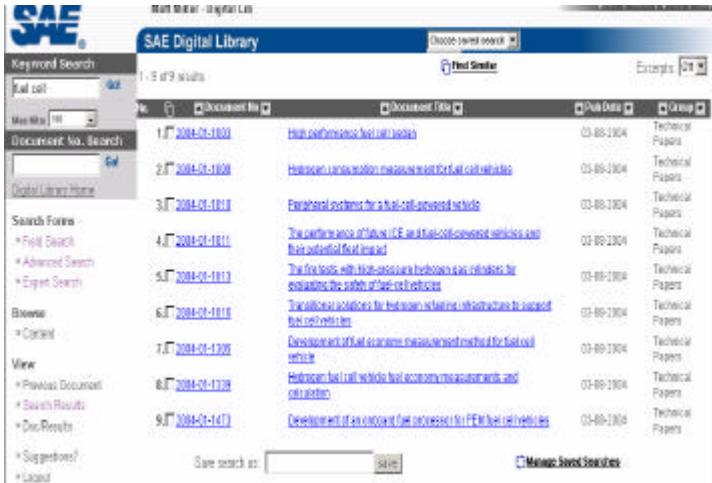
SAE

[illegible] - Digital Lib

SAE Digital Library

Choose saved search

Keyword Search

fuel cell

Go!

Max hits 100

Document No. Search

Go!

Digital Library Home

Search Forms

» Field Search

» Advanced Search

» Expert Search

Browse

» Content

View

» Previous Document

» Search Results

» Doc/Results

» Suggestions?

» Logout

1 - 9 of 9 results

Find Similar

Excerpts Off

| No. | | Document No | Document Title | Pub Date | Group |
|---|---|---|---|---|---|
| 1. | | 2004-01-1003 | High performance fuel cell sedan | 03-08-2004 | Technical Papers |
| 2. | | 2004-01-1008 | Hydrogen consumption measurement for fuel cell vehicles | 03-08-2004 | Technical Papers |
| 3. | | 2004-01-1010 | Peripheral systems for a fuel-cell-powered vehicle | 03-08-2004 | Technical Papers |
| 4. | | 2004-01-1011 | The performance of future ICE and fuel-cell-powered vehicles and their potential fleet impact | 03-08-2004 | Technical Papers |
| 5. | | 2004-01-1013 | The fire tests with high-pressure hydrogen gas cylinders for evaluating the safety of fuel-cell vehicles | 03-08-2004 | Technical Papers |
| 6. | | 2004-01-1016 | Transitional solutions for hydrogen refueling infrastructure to support fuel cell vehicles | 03-08-2004 | Technical Papers |
| 7. | | 2004-01-1306 | Development of fuel economy measurement method for fuel cell vehicle | 03-08-2004 | Technical Papers |
| 8. | | 2004-01-1339 | Hydrogen fuel cell vehicle fuel economy measurements and calculation | 03-08-2004 | Technical Papers |
| 9. | | 2004-01-1473 | Development of an onboard fuel processor for PEM fuel cell vehicles | 03-08-2004 | Technical Papers |

Save search as: save

Manage Saved Searches